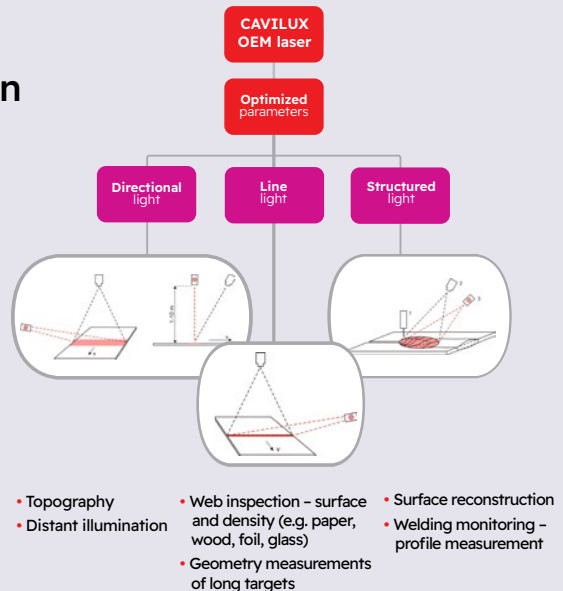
n

CAVILUX OEM laser

Optimized parameters

Directional light

Line light

Structured light

1-50 m

v

v

v

1

2

3

• Topography
• Distant illumination

• Web inspection – surface and density (e.g. paper, wood, foil, glass)
• Geometry measurements of long targets

• Surface reconstruction
• Welding monitoring – profile measurement